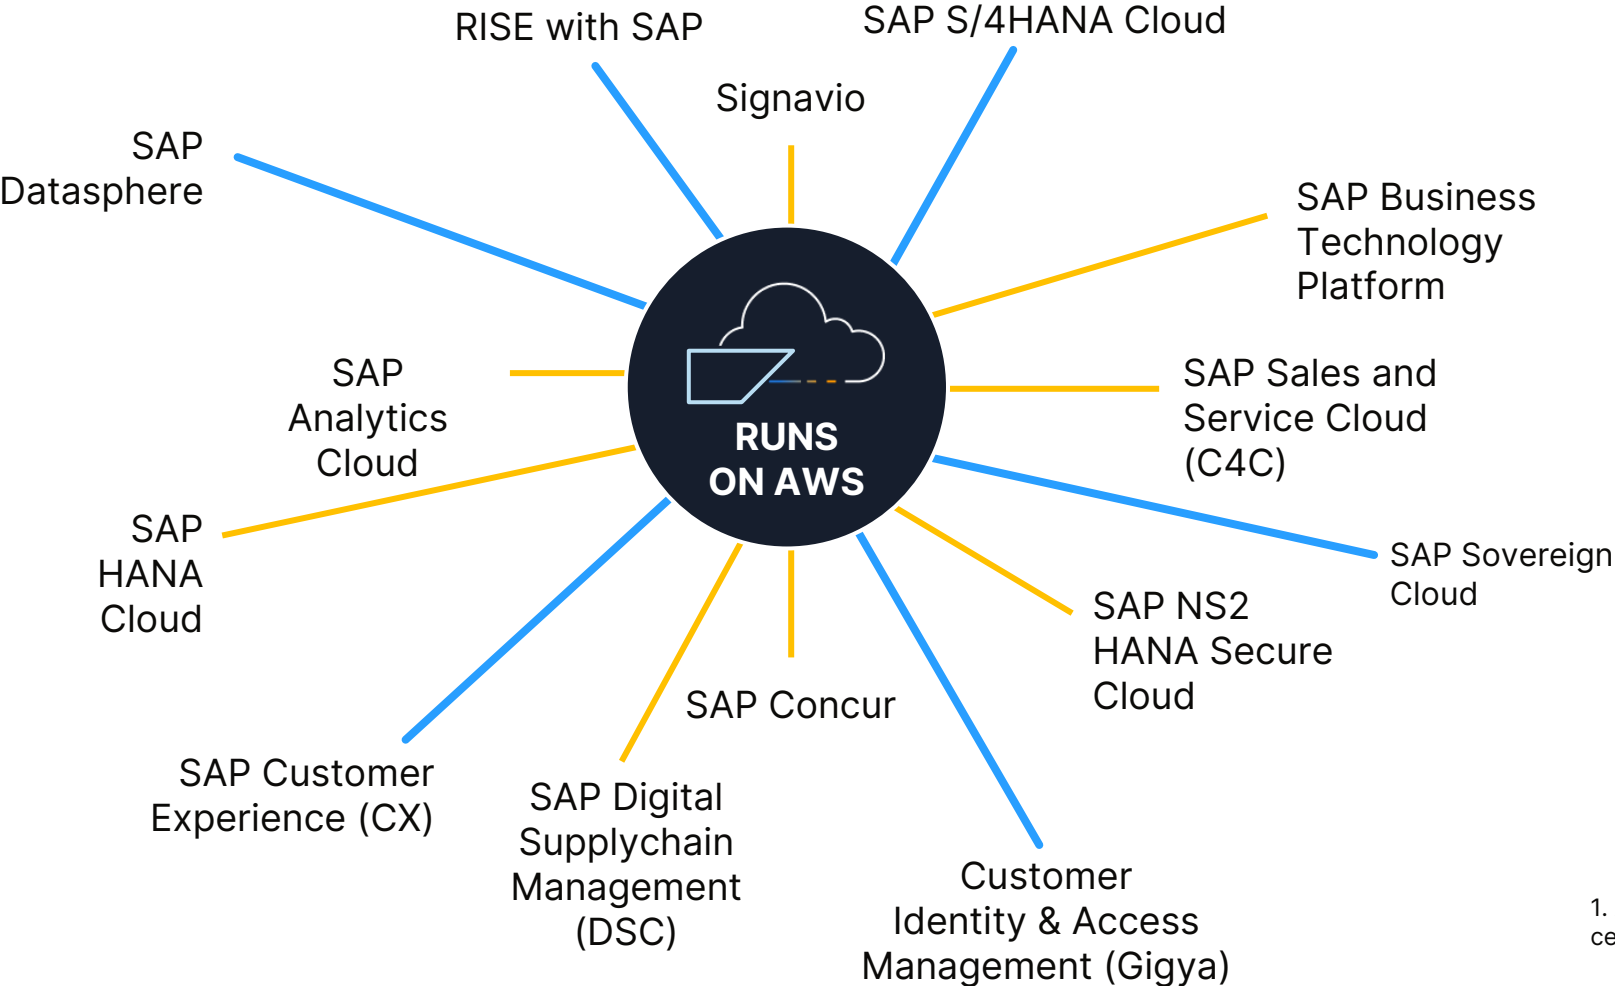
RISE with SAP

SAP S/4HANA Cloud

Signavio

SAP Datasphere

SAP Business Technology Platform

SAP Analytics Cloud

RUNS ON AWS

SAP Sales and Service Cloud (C4C)

SAP HANA Cloud

SAP Sovereign Cloud

SAP NS2 HANA Secure Cloud

SAP Concur

SAP Customer Experience (CX)

SAP Digital Supplychain Management (DSC)

Customer Identity & Access Management (Gigya)

1. ce